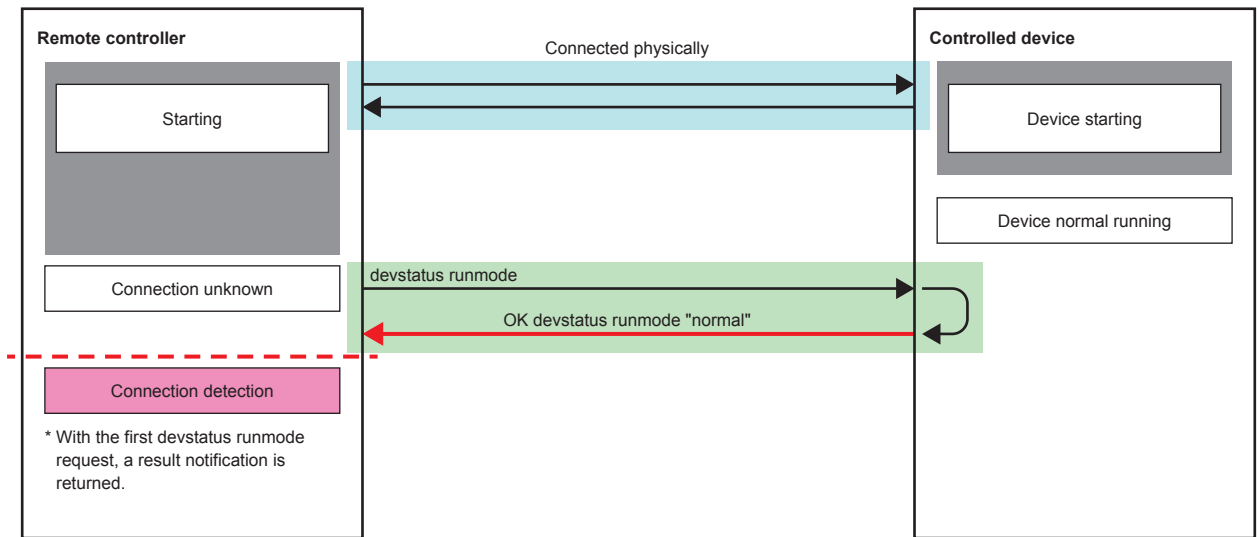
Remote controller

Connected physically

Controlled device

Starting

Device starting

Device normal running

devstatus runmode

Connection unknown

OK devstatus runmode "normal"

Connection detection

* With the first devstatus runmode request, a result notification is returned.